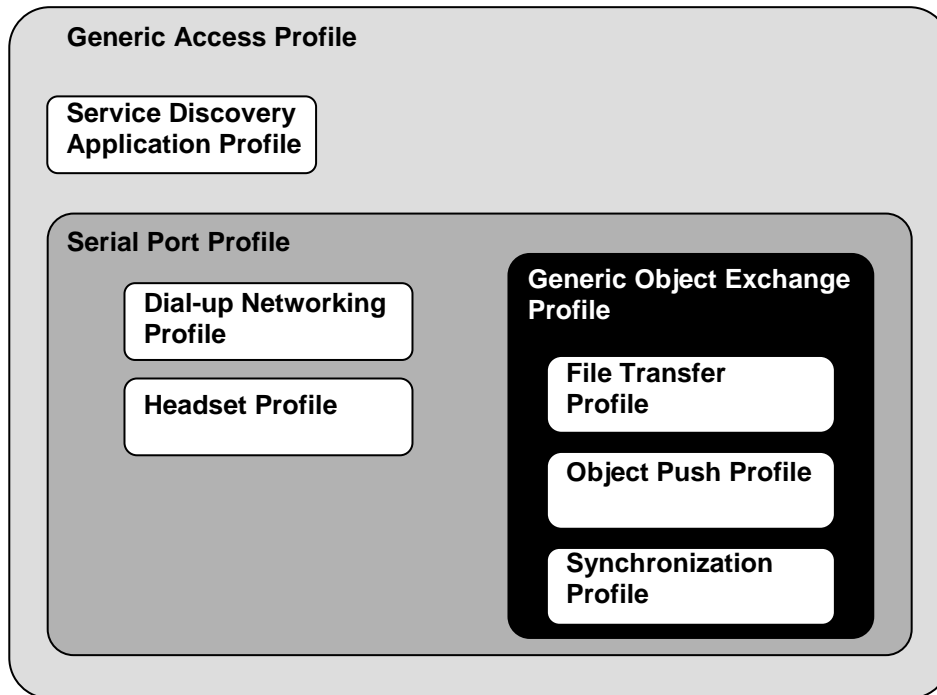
Generic Access Profile

Service Discovery Application Profile

Serial Port Profile

Dial-up Networking Profile

Headset Profile

Generic Object Exchange Profile

File Transfer Profile

Object Push Profile

Synchronization Profile